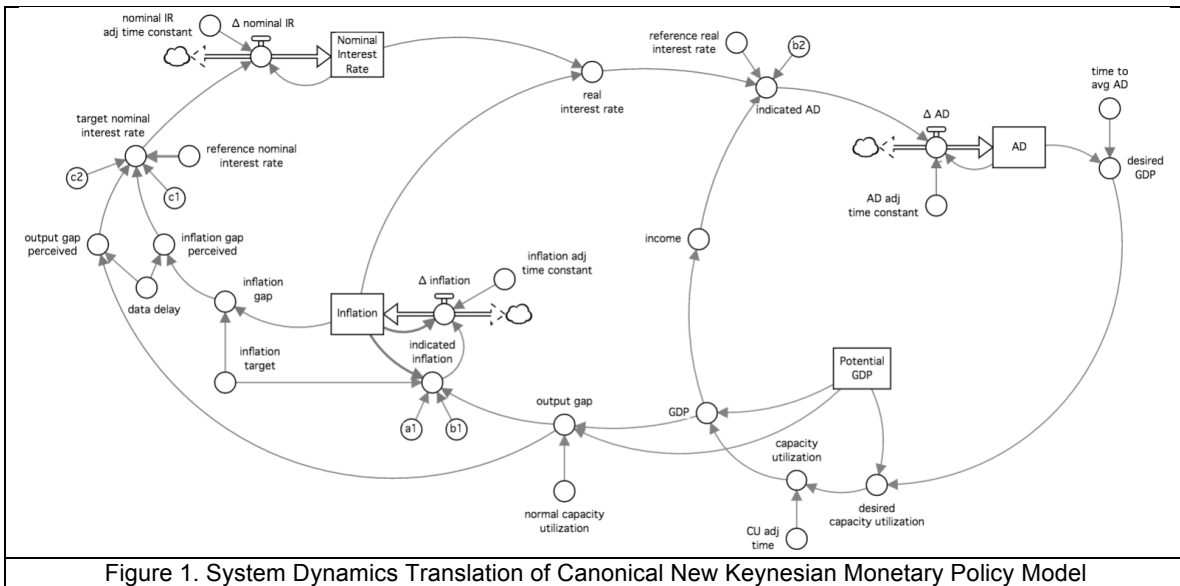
nominal IR adj time constant

Δ nominal IR

Nominal Interest Rate

reference real interest rate

b2

real interest rate

indicated AD

time to avg AD

Δ AD

AD

desired GDP

AD adj time constant

target nominal interest rate

reference nominal interest rate

c2

c1

output gap perceived

inflation gap perceived

data delay

inflation gap

Inflation

Δ inflation

inflation adj time constant

income

indicated inflation

inflation target

Potential GDP

a1

b1

output gap

GDP

capacity utilization

normal capacity utilization

desired capacity utilization

CU adj time

Figure 1. System Dynamics Translation of Canonical New Keynesian Monetary Policy Model